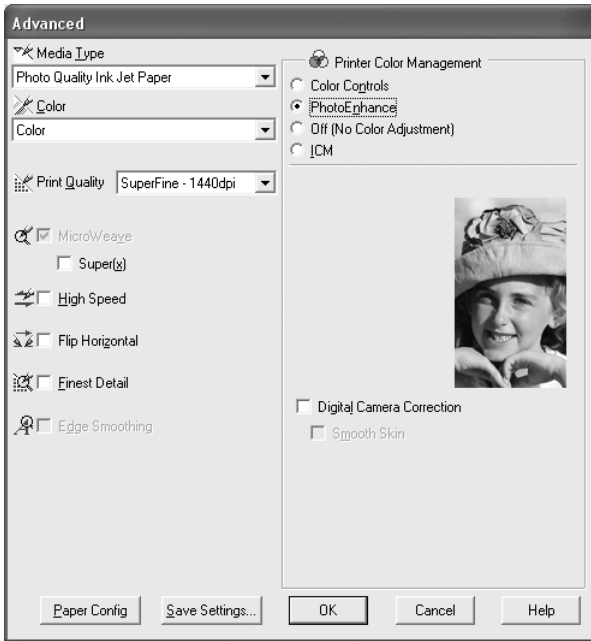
Advanced

Media Type
Photo Quality Ink Jet Paper

Color
Color

Print Quality SuperFine - 1440dpi

MicroWeave
Super(x)

High Speed

Flip Horizontal

Finest Detail

Edge Smoothing

Printer Color Management
Color Controls
PhotoEnhance
Off (No Color Adjustment)
ICM

Digital Camera Correction
Smooth Skin

Paper Config
Save Settings...
OK
Cancel
Help